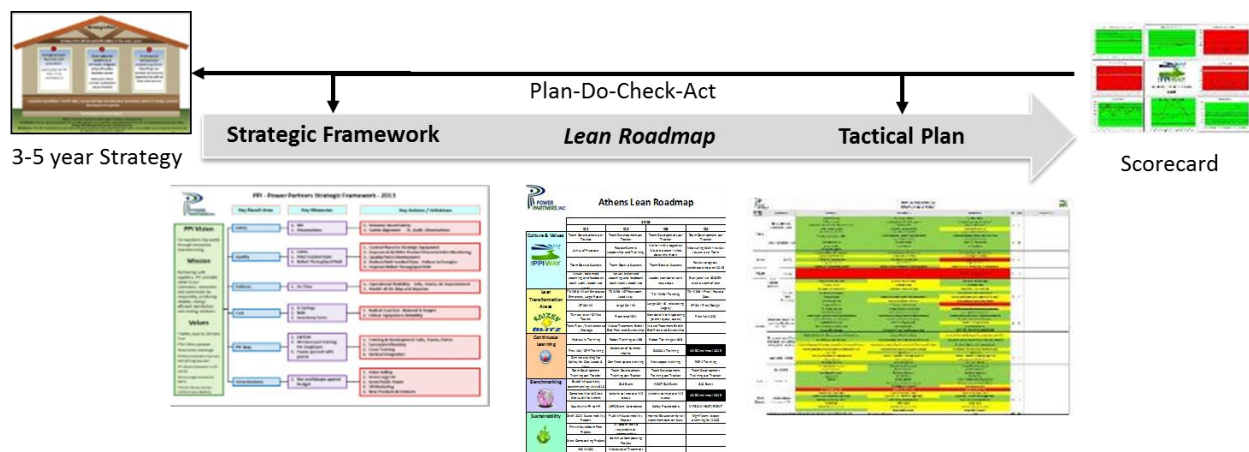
Plan-Do-Check-Act

Strategic Framework

Lean Roadmap

Tactical Plan

3-5 year Strategy

Scorecard

PPI - Power Partners Strategic Framework - 2013

Key Result Area

Key Measures

Key Actions / Initiatives

PPI Vision

Mission

Values

Safety

Quality

Delivery

Cost

PPI Way

Shareholders

Athens Lean Roadmap

Culture & Values

PPI WAY

Lean Transformation Areas

KAIZEN BLITZ

Continuous Learning

Benchmarking

Sustainability